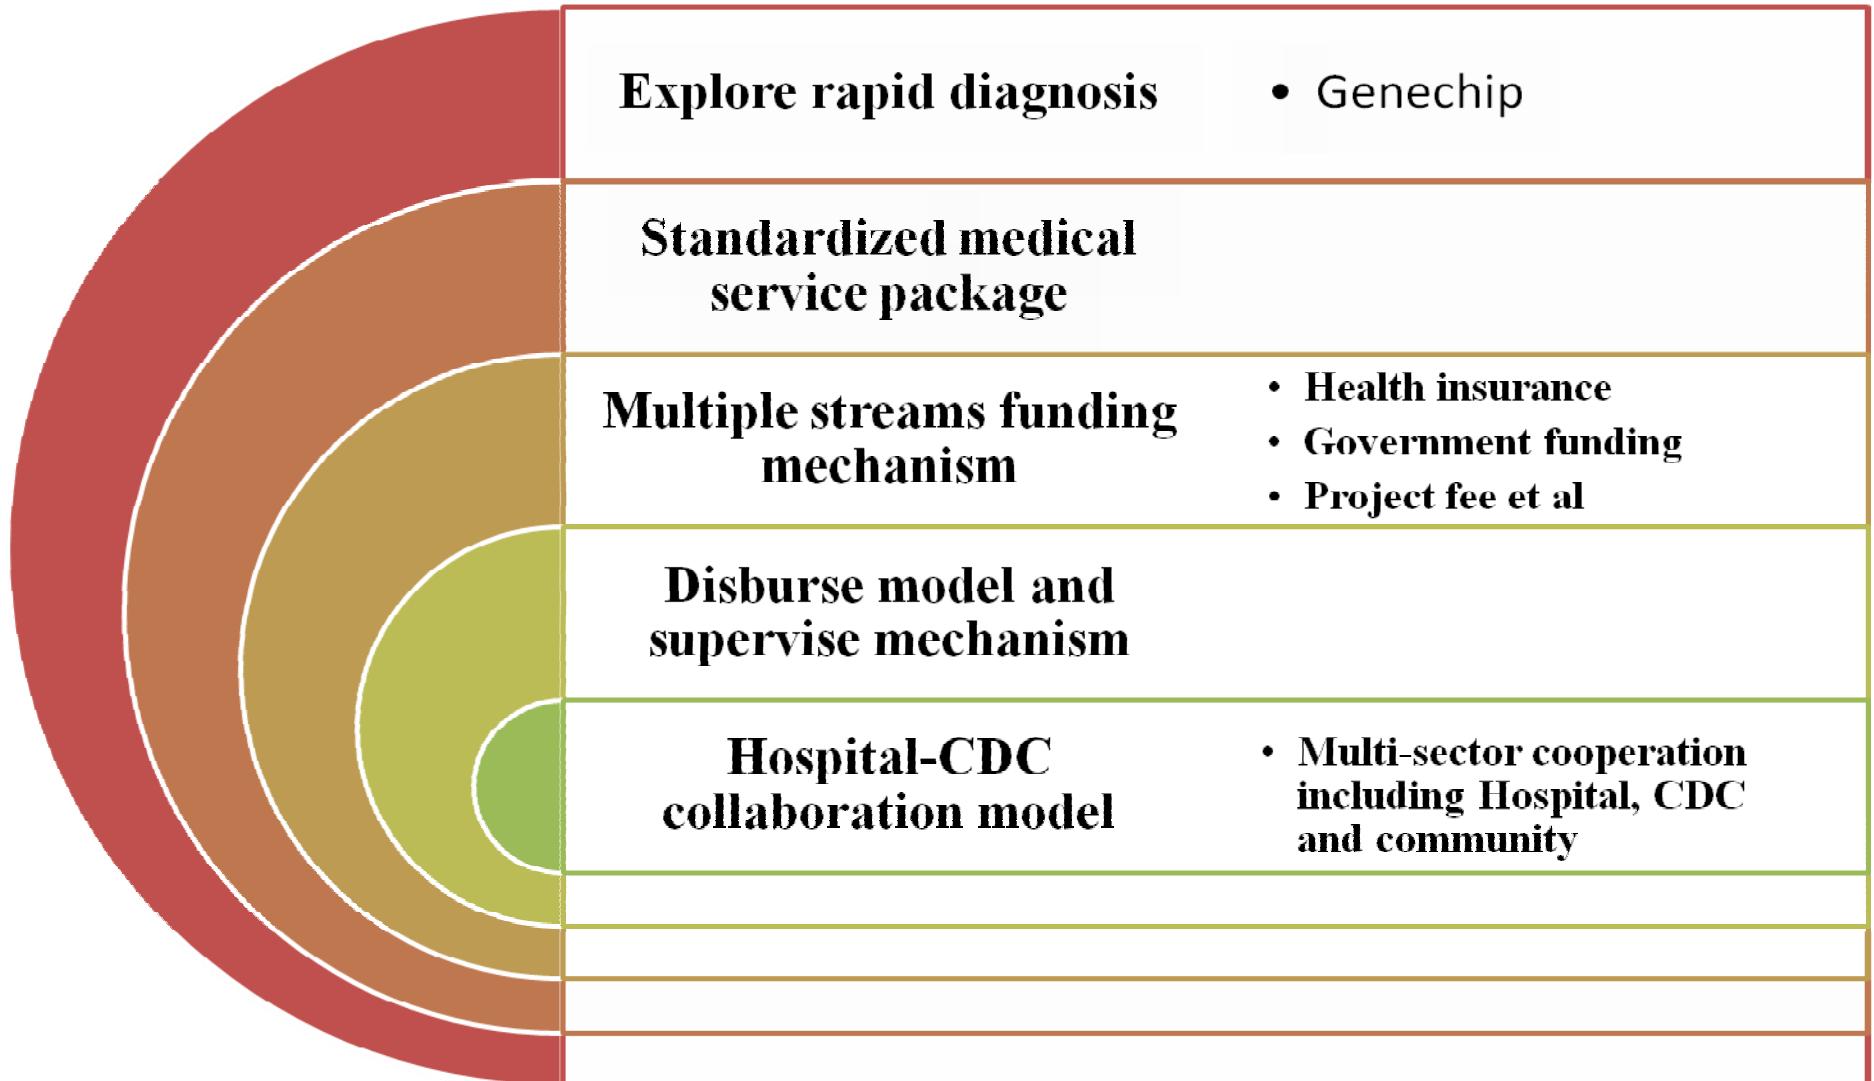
Explore rapid diagnosis

• Genechip

Standardized medical service package

Multiple streams funding mechanism

• Health insurance
• Government funding
• Project fee et al

Disburse model and supervise mechanism

Hospital-CDC collaboration model

• Multi-sector cooperation including Hospital, CDC and community